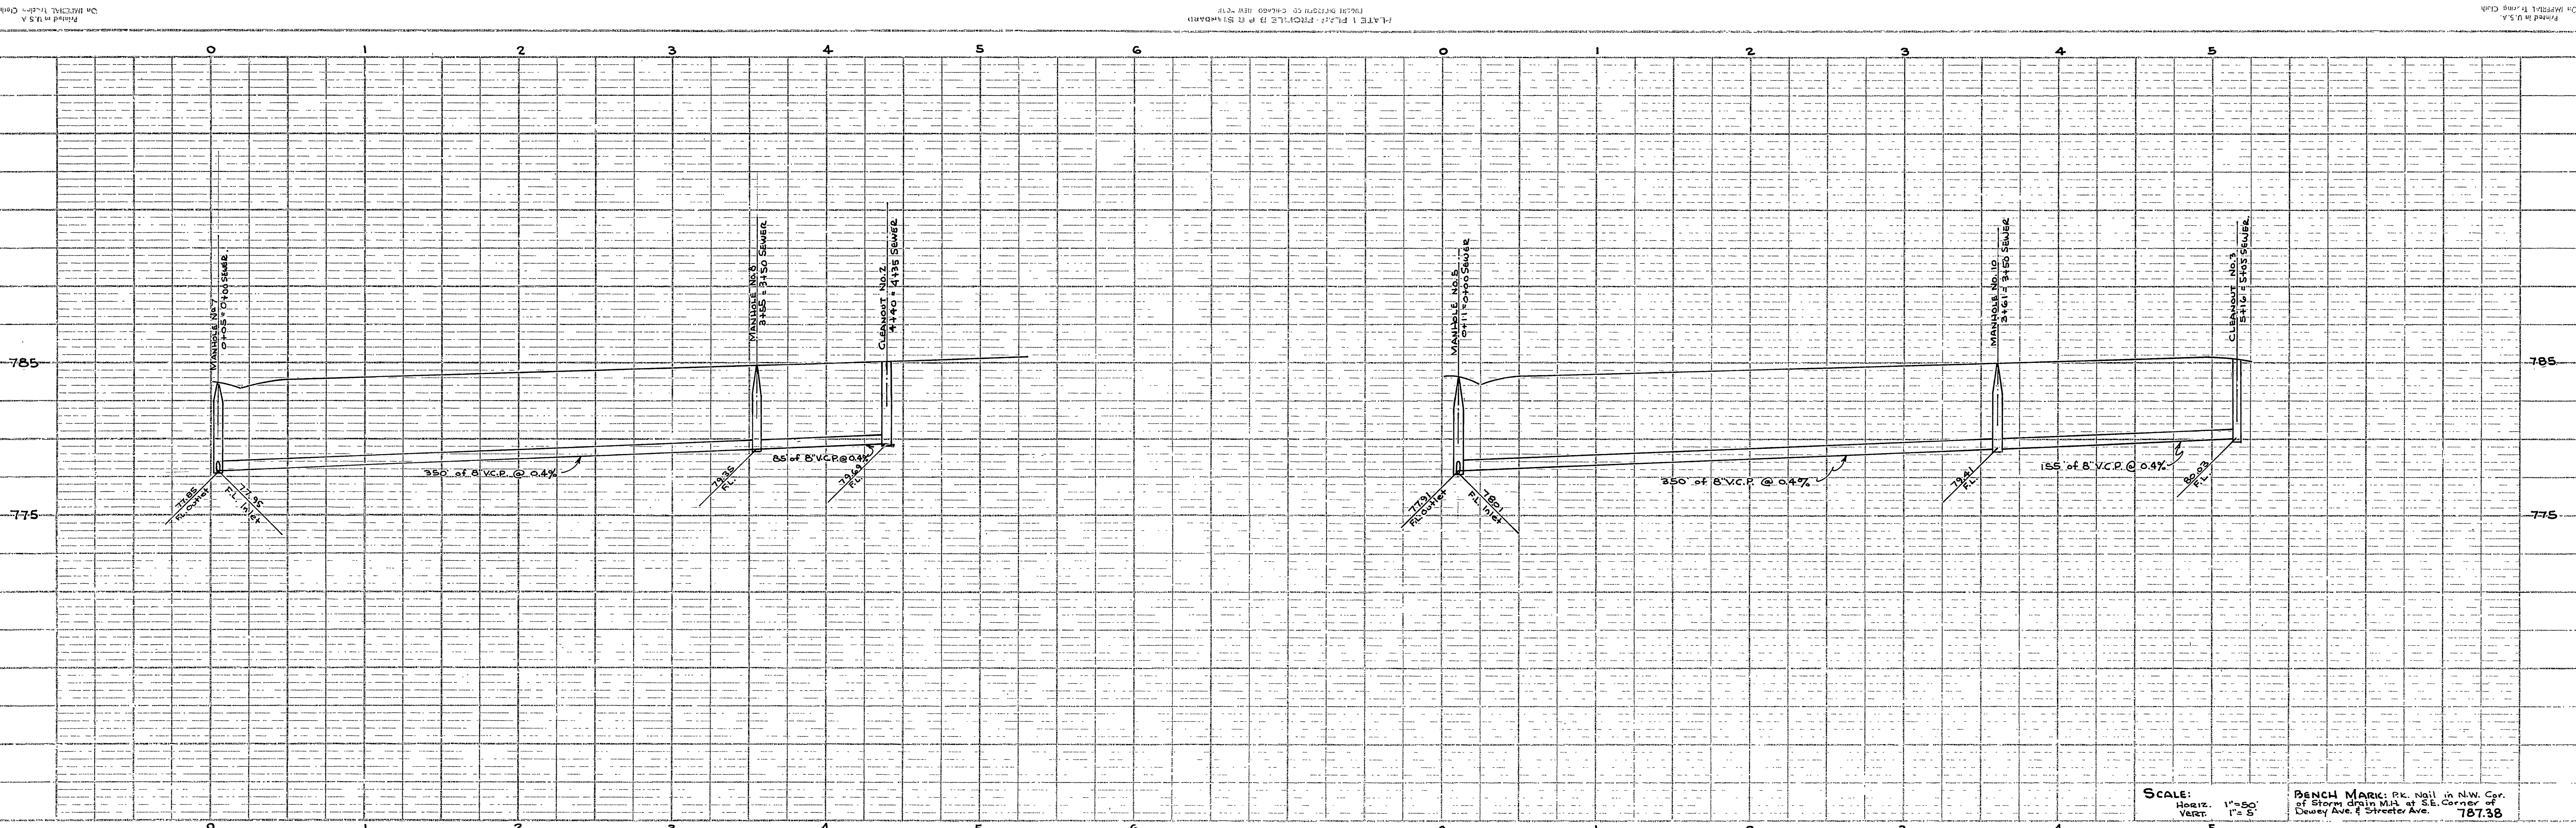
0 1 2 3 4 5 6 0 1 2 3 4 5

785

775

MANHOLE No. 7
0+05 = 0+00 SEWER

MANHOLE No. 8
3+55 = 3+50 SEWER

CLEANOUT No. 2
4+40 = 4+35 SEWER

77.85
F.L. Outlet

77.95
F.L. Inlet

350' of 8" V.C.P. @ 0.4%

79.35
F.L.

85' of 8" V.C.P. @ 0.4%

79.69
F.L.

MANHOLE No. 5
0+11 = 0+00 SEWER

MANHOLE No. 10
3+61 = 3+50 SEWER

CLEANOUT No. 3
5+16 = 5+05 SEWER

77.91
F.L. Outlet

78.01
F.L. Inlet

350' of 8" V.C.P. @ 0.4%

79.41
F.L.

155' of 8" V.C.P. @ 0.4%

80.03
F.L.

SCALE:
HORIZ. 1"=50'
VERT. 1"=5'

BENCH MARK: P.K. Nail in N.W. Cor. of Storm drain M.H. at S.E. Corner of Dewey Ave. & Streeter Ave. 787.38

0 1 2 3 4 5 6 0 1 2 3 4 5